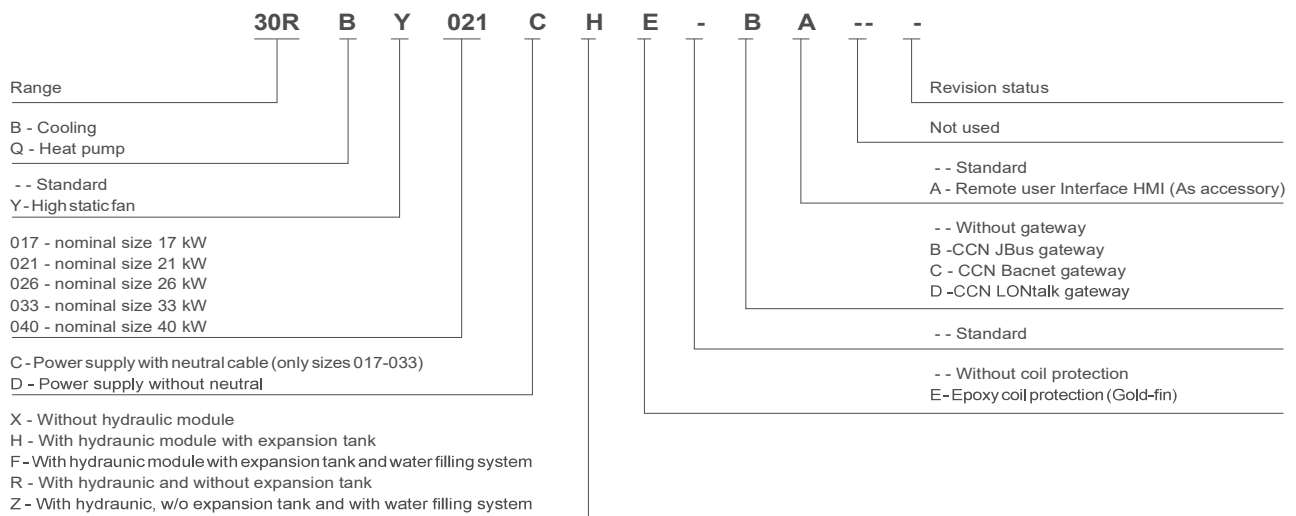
30R B Y 021 C H E - B A -- -

Range

B - Cooling
Q - Heat pump

- - Standard
Y - High static fan

017 - nominal size 17 kW
021 - nominal size 21 kW
026 - nominal size 26 kW
033 - nominal size 33 kW
040 - nominal size 40 kW

C - Power supply with neutral cable (only sizes 017-033)
D - Power supply without neutral

X - Without hydraulic module
H - With hydraunic module with expansion tank
F - With hydraunic module with expansion tank and water filling system
R - With hydraunic and without expansion tank
Z - With hydraunic, w/o expansion tank and with water filling system

Revision status

Not used

- - Standard
A - Remote user Interface HMI (As accessory)

- - Without gateway
B -CCN JBus gateway
C - CCN Bacnet gateway
D -CCN LONtalk gateway

- - Standard

- - Without coil protection
E - Epoxy coil protection (Gold-fin)